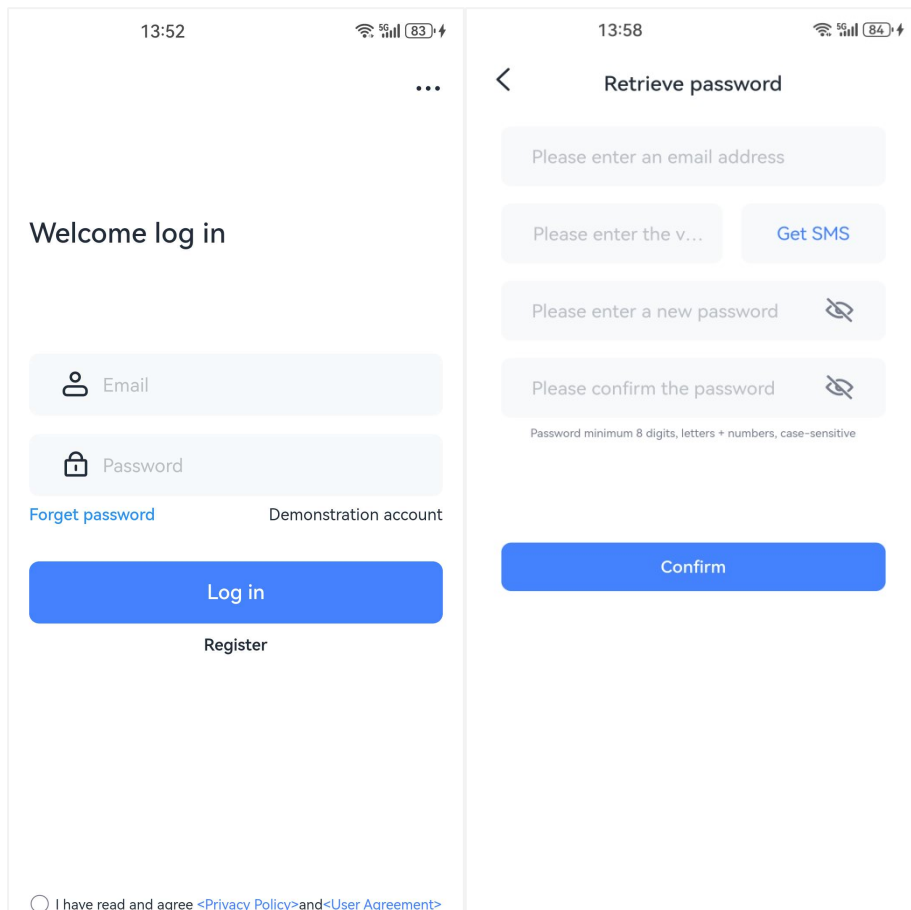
13:52

5G 83

...

Welcome log in

Email

Password

Forget password

Demonstration account

Log in

Register

I have read and agree <Privacy Policy>and<User Agreement>

13:58

5G 84

Retrieve password

Please enter an email address

Please enter the v...

Get SMS

Please enter a new password

Please confirm the password

Password minimum 8 digits, letters + numbers, case-sensitive

Confirm